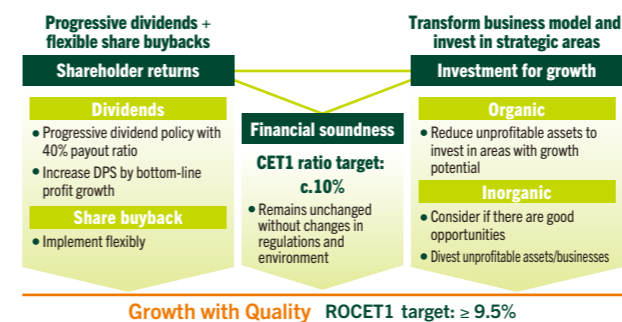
Progressive dividends + flexible share buybacks

Transform business model and invest in strategic areas

Shareholder returns

Investment for growth

Dividends

• Progressive dividend policy with 40% payout ratio
• Increase DPS by bottom-line profit growth

Share buyback

• Implement flexibly

Financial soundness

CET1 ratio target: c.10%

• Remains unchanged without changes in regulations and environment

Organic

• Reduce unprofitable assets to invest in areas with growth potential

Inorganic

• Consider if there are good opportunities
• Divest unprofitable assets/businesses

Growth with Quality ROCET1 target: ≥ 9.5%